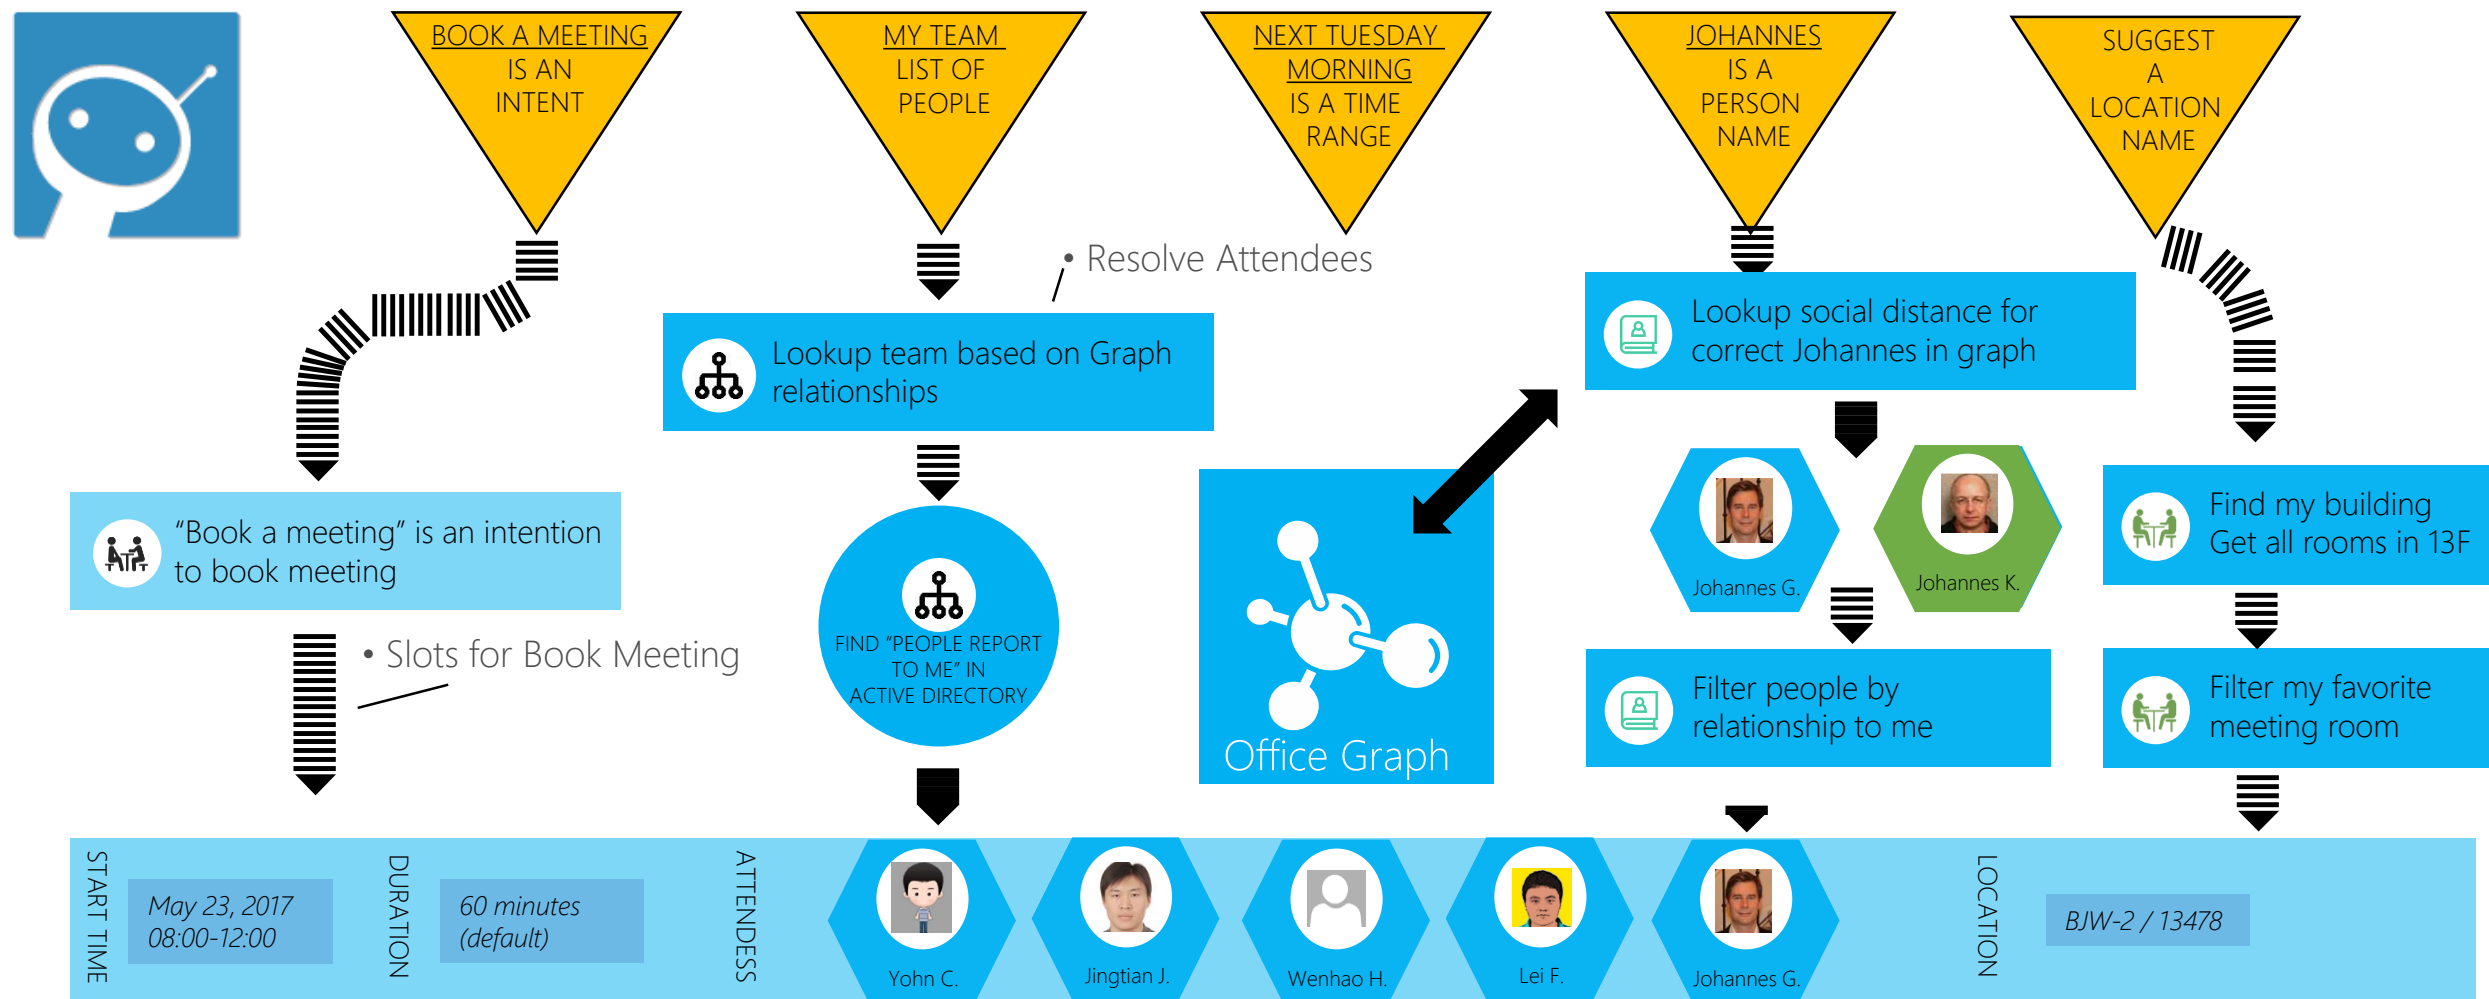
BOOK A MEETING IS AN INTENT

MY TEAM LIST OF PEOPLE

NEXT TUESDAY MORNING IS A TIME RANGE

JOHANNES IS A PERSON NAME

SUGGEST A LOCATION NAME

• Resolve Attendees

Lookup team based on Graph relationships

Lookup social distance for correct Johannes in graph

"Book a meeting" is an intention to book meeting

Johannes G.

Johannes K.

Find my building Get all rooms in 13F

• Slots for Book Meeting

FIND "PEOPLE REPORT TO ME" IN ACTIVE DIRECTORY

Office Graph

Filter people by relationship to me

Filter my favorite meeting room

START TIME

May 23, 2017 08:00-12:00

DURATION

60 minutes (default)

ATTENDESS

Yohn C.

Jingtian J.

Wenhao H.

Lei F.

Johannes G.

LOCATION

BJW-2 / 13478